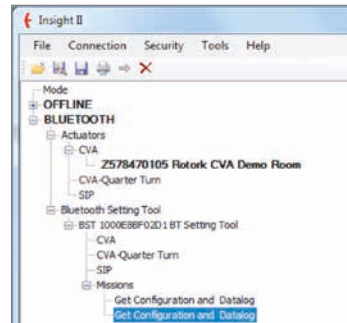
Insight II

File Connection Security Tools Help

Mode
OFFLINE
BLUETOOTH
Actuators
CVA
Z578470105 Rotork CVA Demo Room
CVA-Quarter Turn
SIP
Bluetooth Setting Tool
BST 1000E8BF02D1 BT Setting Tool
CVA
CVA-Quarter Turn
SIP
Missions
Get Configuration and Datalog
Get Configuration and Datalog